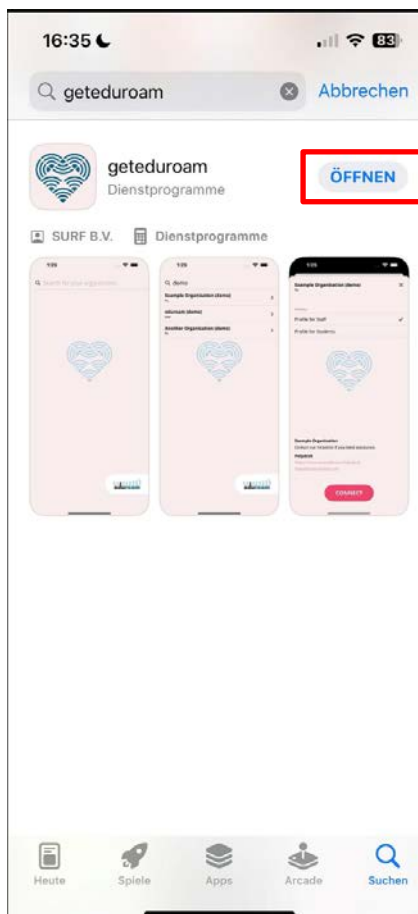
16:35

83

geteduroam

Abbrechen

geteduroam

Dienstprogramme

ÖFFNEN

SURF B.V.

Dienstprogramme

Search for your organization

demo

Example Organization (demo)

eduroam (demo)

Another Organization (demo)

Example Organization (demo)

Profile for Staff

Profile for Students

CONNECT

Heute

Spiele

Apps

Arcade

Suchen